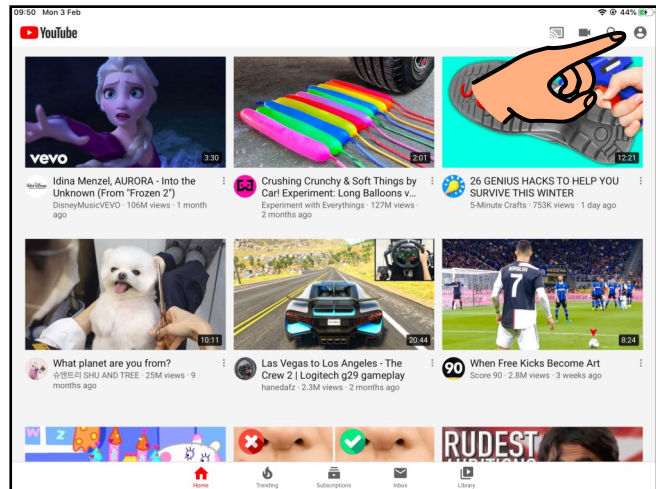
09:50 Mon 3 Feb

44%

YouTube

vevo

3:30

Idina Menzel, AURORA - Into the Unknown (From "Frozen 2")
DisneyMusicVEVO · 106M views · 1 month ago

2:01

Crushing Crunchy & Soft Things by Car! Experiment: Long Balloons v...
Experiment with Everythings · 127M views · 2 months ago

12:21

26 GENIUS HACKS TO HELP YOU SURVIVE THIS WINTER
5-Minute Crafts · 753K views · 1 day ago

10:11

What planet are you from?
슈앤트리 SHU AND TREE · 25M views · 9 months ago

20:44

Las Vegas to Los Angeles - The Crew 2 | Logitech g29 gameplay
hanedafz · 2.3M views · 2 months ago

8:24

When Free Kicks Become Art
Score 90 · 2.8M views · 3 weeks ago

RUDEST

Home Trending Subscriptions Inbox Library